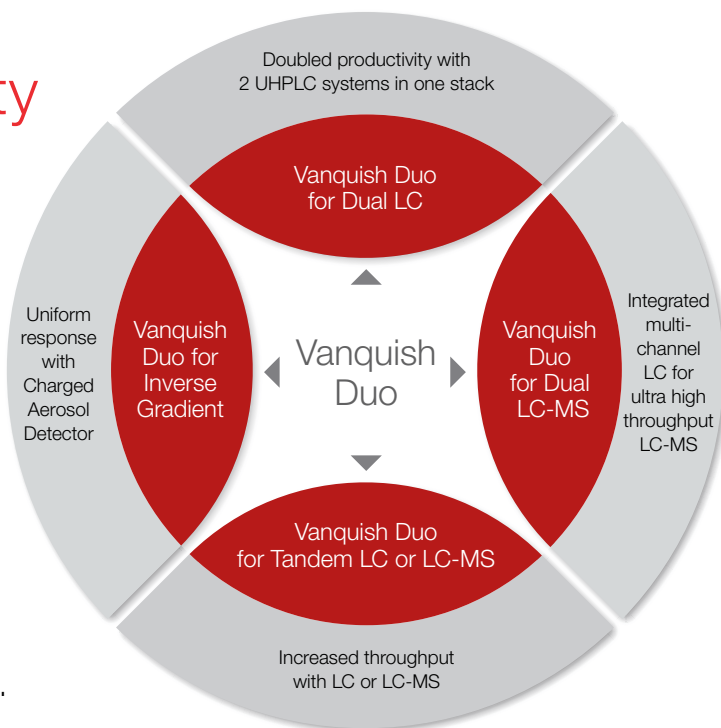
ty

Doubled productivity with 2 UHPLC systems in one stack

Vanquish Duo for Dual LC

Uniform response with Charged Aerosol Detector

Vanquish Duo for Inverse Gradient

Vanquish Duo

Vanquish Duo for Dual LC-MS

Integrated multi-channel LC for ultra high throughput LC-MS

Vanquish Duo for Tandem LC or LC-MS

Increased throughput with LC or LC-MS